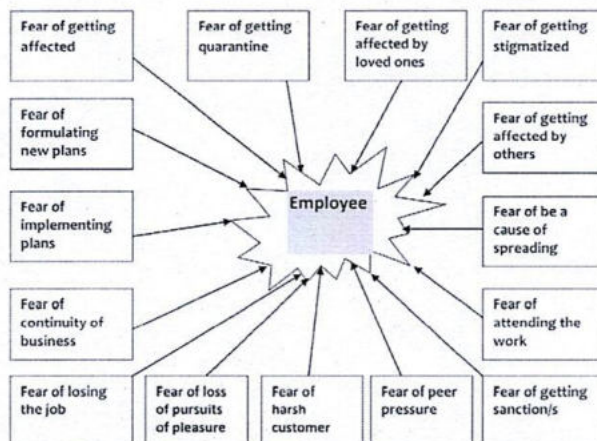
Fear of getting affected

Fear of getting quarantine

Fear of getting affected by loved ones

Fear of getting stigmatized

Fear of formulating new plans

Fear of getting affected by others

Employee

Fear of implementing plans

Fear of be a cause of spreading

Fear of continuity of business

Fear of attending the work

Fear of losing the job

Fear of loss of pursuits of pleasure

Fear of harsh customer

Fear of peer pressure

Fear of getting sanction/s